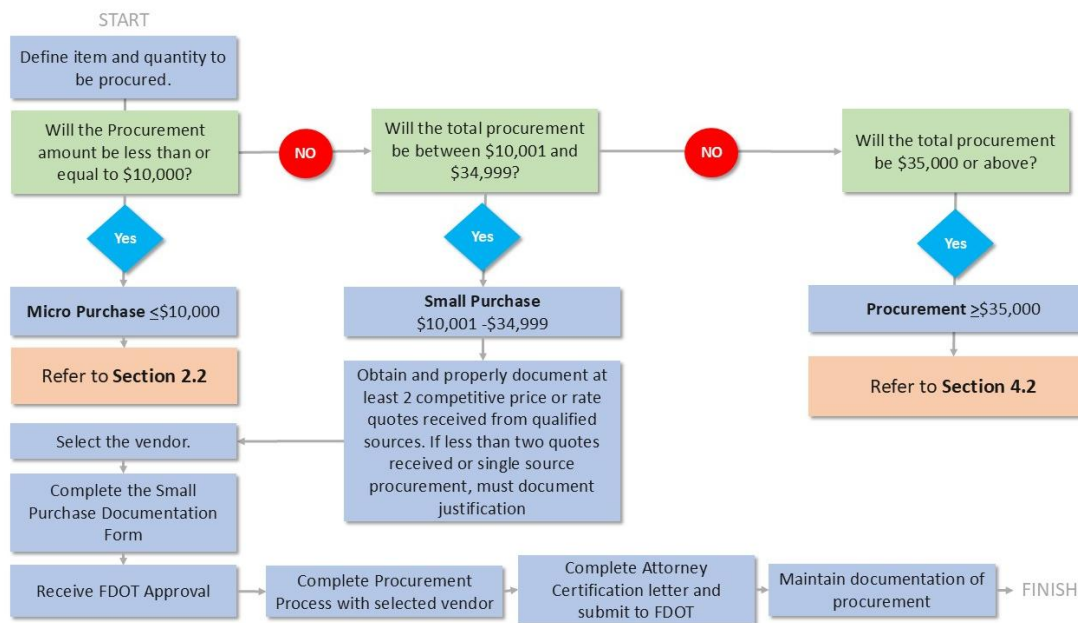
START

Define item and quantity to be procured.

Will the Procurement amount be less than or equal to $10,000?

NO

Will the total procurement be between $10,001 and $34,999?

NO

Will the total procurement be $35,000 or above?

Yes

Yes

Yes

**Micro Purchase** $\leq$\$10,000

**Small Purchase** \$10,001 -\$34,999

**Procurement** $\geq$\$35,000

Refer to **Section 2.2**

Obtain and properly document at least 2 competitive price or rate quotes received from qualified sources. If less than two quotes received or single source procurement, must document justification

Refer to **Section 4.2**

Select the vendor.

Complete the Small Purchase Documentation Form

Receive FDOT Approval

Complete Procurement Process with selected vendor

Complete Attorney Certification letter and submit to FDOT

Maintain documentation of procurement

FINISH